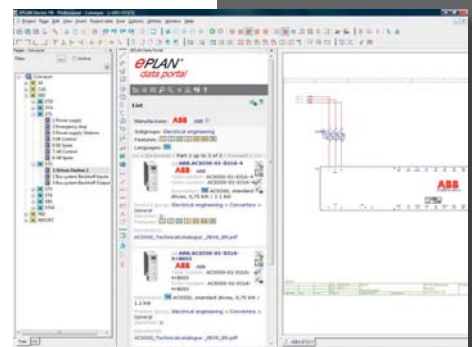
EPLAN Electric P8

ePLAN data portal

List

Manufacturer: ABB

Subgroups: Electrical engineering

Features:

Languages:

Part 1 up to 2 of 2

ABB.ACS550-01-03A4-4

ABB

ACS550, standard drives, 0,75 kW / 2,1 kW

Product group: Electrical engineering » Converters » General

ACS550_TechnicalCatalogue_REV8_EN.pdf

ABB.ACS550-01-03A4-4+B055

ABB

ACS550, standard drives, 0,75 kW / 1,1 kW

Product group: Electrical engineering » Converters » General

ACS550_TechnicalCatalogue_REV8_EN.pdf

Concept

1 Power supply
2 Emergency stop
3 Power supply Stations
4 AB Control
5 AB Spare
7 AB Control
8 AB Spare
1 Drives Station 1
2 Bus system Beckhoff Inputs
3 Bus system Beckhoff Outputs

ABB